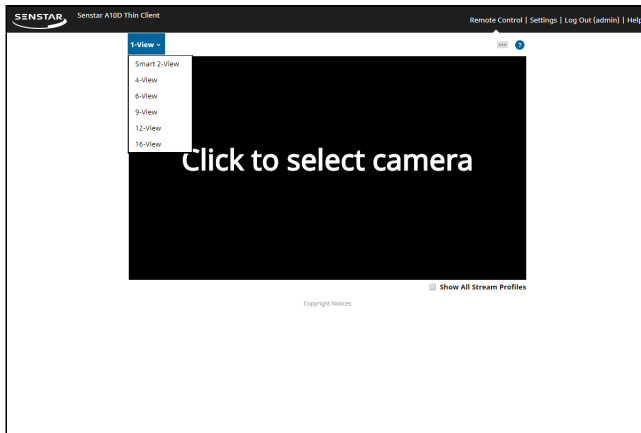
SENSTAR Senstar A10D Thin Client

Remote Control | Settings | Log Out (admin) | Help

1-View

Smart 2-View
4-View
6-View
9-View
12-View
16-View

...

?

Click to select camera

Show All Stream Profiles

Copyright Notices